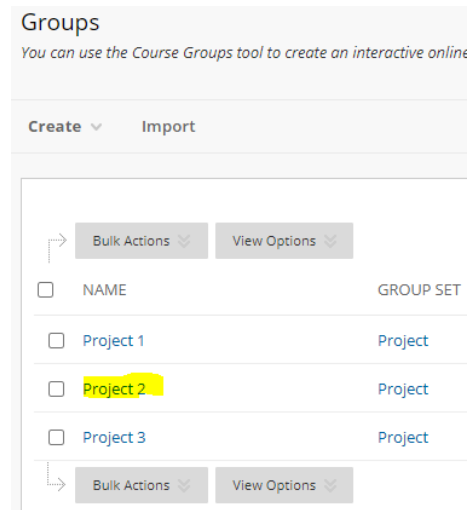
Groups

You can use the Course Groups tool to create an interactive online

Create Import

Bulk Actions View Options

| NAME | GROUP SET |
|---|---|
| Project 1 | Project |
| Project 2 | Project |
| Project 3 | Project |

Bulk Actions View Options